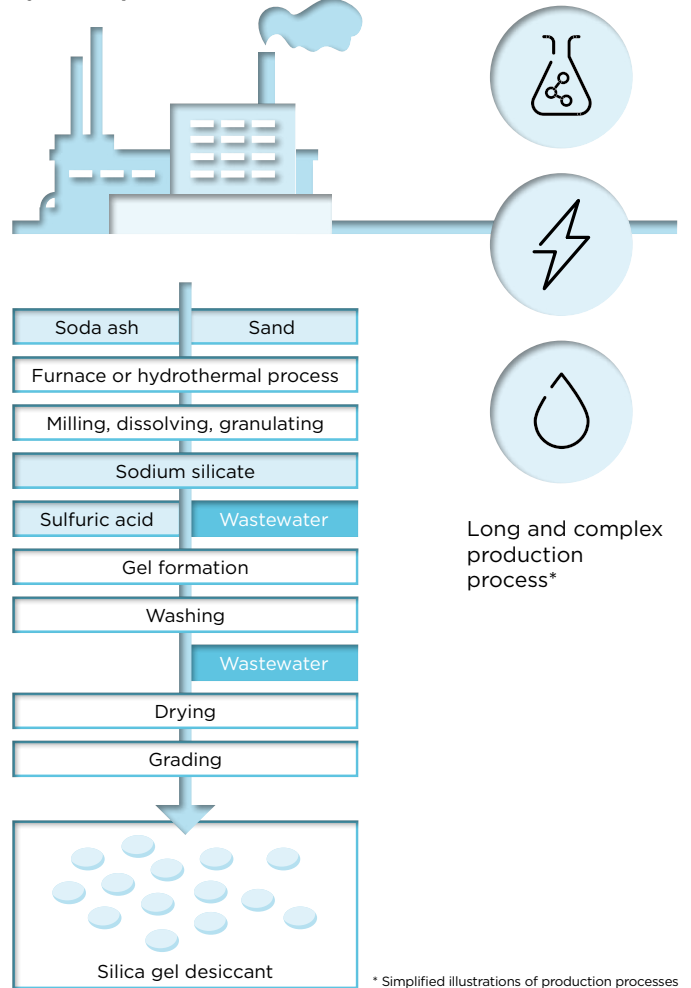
Soda ash

Sand

Furnace or hydrothermal process

Milling, dissolving, granulating

Sodium silicate

Sulfuric acid

Wastewater

Gel formation

Washing

Wastewater

Drying

Grading

Silica gel desiccant

Long and complex production process*

* Simplified illustrations of production processes